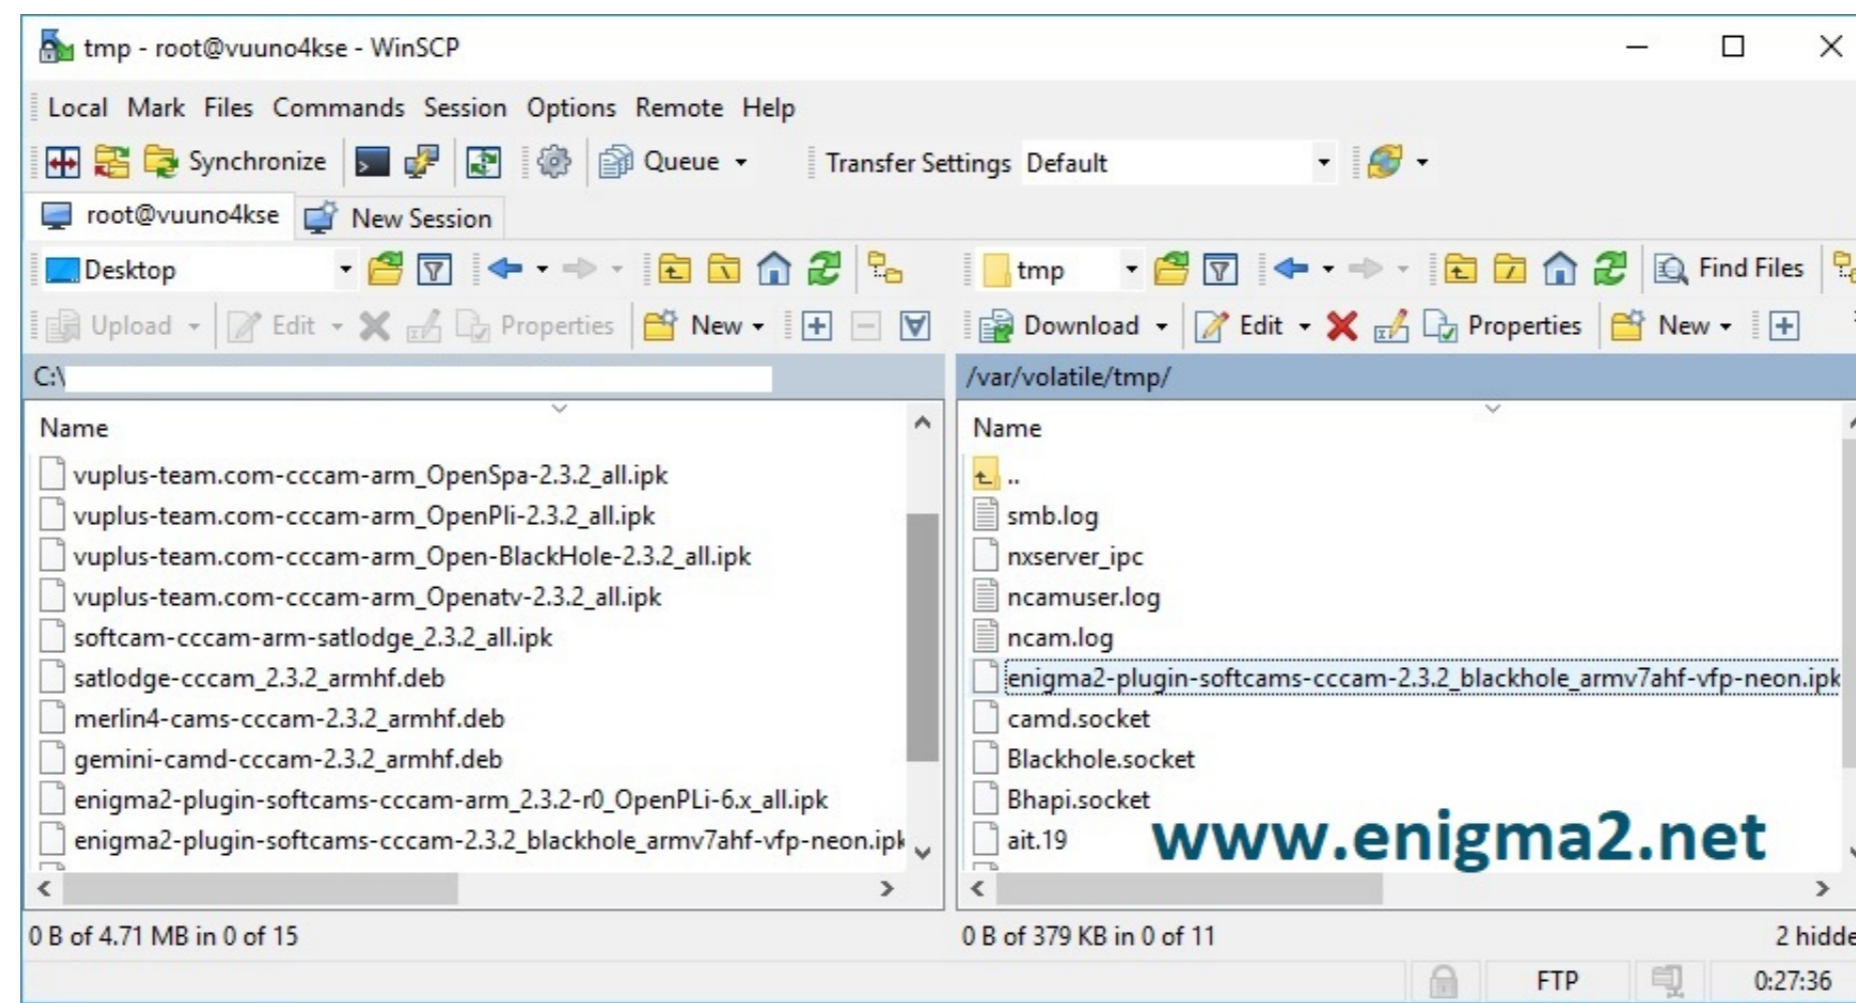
tmp - root@vuuno4kse - WinSCP

Local Mark Files Commands Session Options Remote Help

Synchronize Queue Transfer Settings Default

root@vuuno4kse New Session

Desktop tmp Find Files

Upload Edit Properties New Download Edit Properties New

C:\ /var/volatile/tmp/

Name
vuplus-team.com-cccam-arm_OpenSpa-2.3.2_all.ipk
vuplus-team.com-cccam-arm_OpenPli-2.3.2_all.ipk
vuplus-team.com-cccam-arm_Open-BlackHole-2.3.2_all.ipk
vuplus-team.com-cccam-arm_Openatv-2.3.2_all.ipk
softcam-cccam-arm-satlodge_2.3.2_all.ipk
satlodge-cccam_2.3.2_armhf.deb
merlin4-cams-cccam-2.3.2_armhf.deb
gemini-camd-cccam-2.3.2_armhf.deb
enigma2-plugin-softcams-cccam-arm_2.3.2-r0_OpenPLi-6.x_all.ipk
enigma2-plugin-softcams-cccam-2.3.2_blackhole_armv7ahf-vfp-neon.ipk

Name
..
smb.log
nxserver_ipc
ncamuser.log
ncam.log
enigma2-plugin-softcams-cccam-2.3.2_blackhole_armv7ahf-vfp-neon.ipk
camd.socket
Blackhole.socket
Bhapi.socket
ait.19

www.enigma2.net

0 B of 4.71 MB in 0 of 15
0 B of 379 KB in 0 of 11
2 hidde

FTP 0:27:36